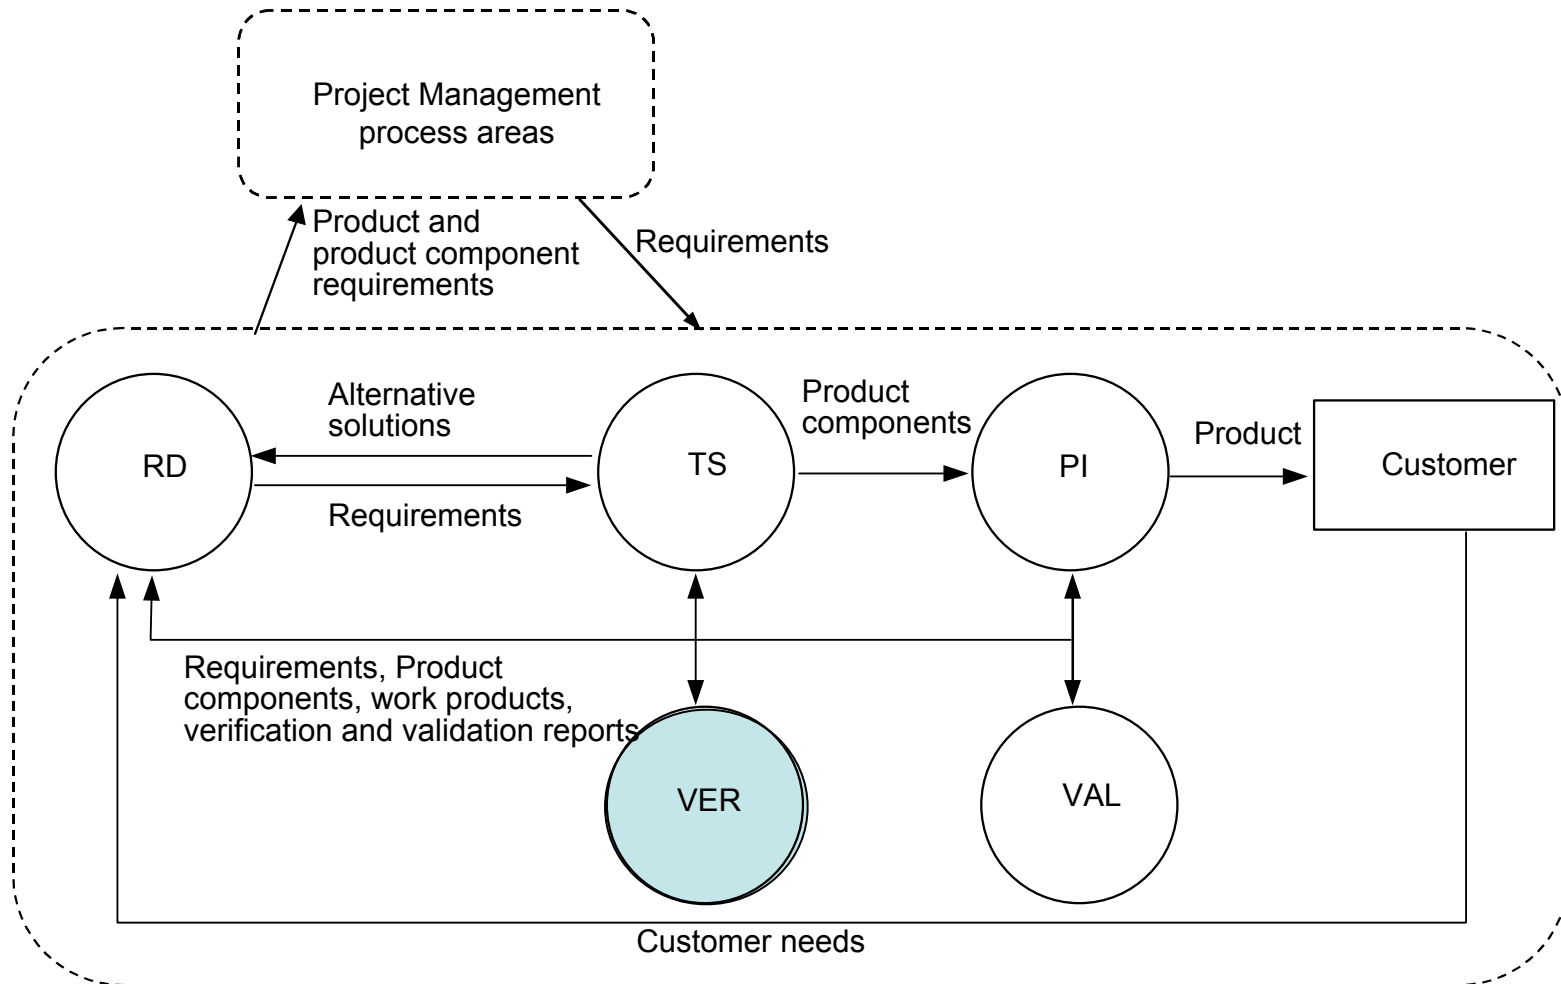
Project Management process areas

Product and product component requirements

Requirements

Alternative solutions

Product components

Product

RD

TS

PI

Customer

Requirements

Requirements, Product components, work products, verification and validation reports

VER

VAL

Customer needs